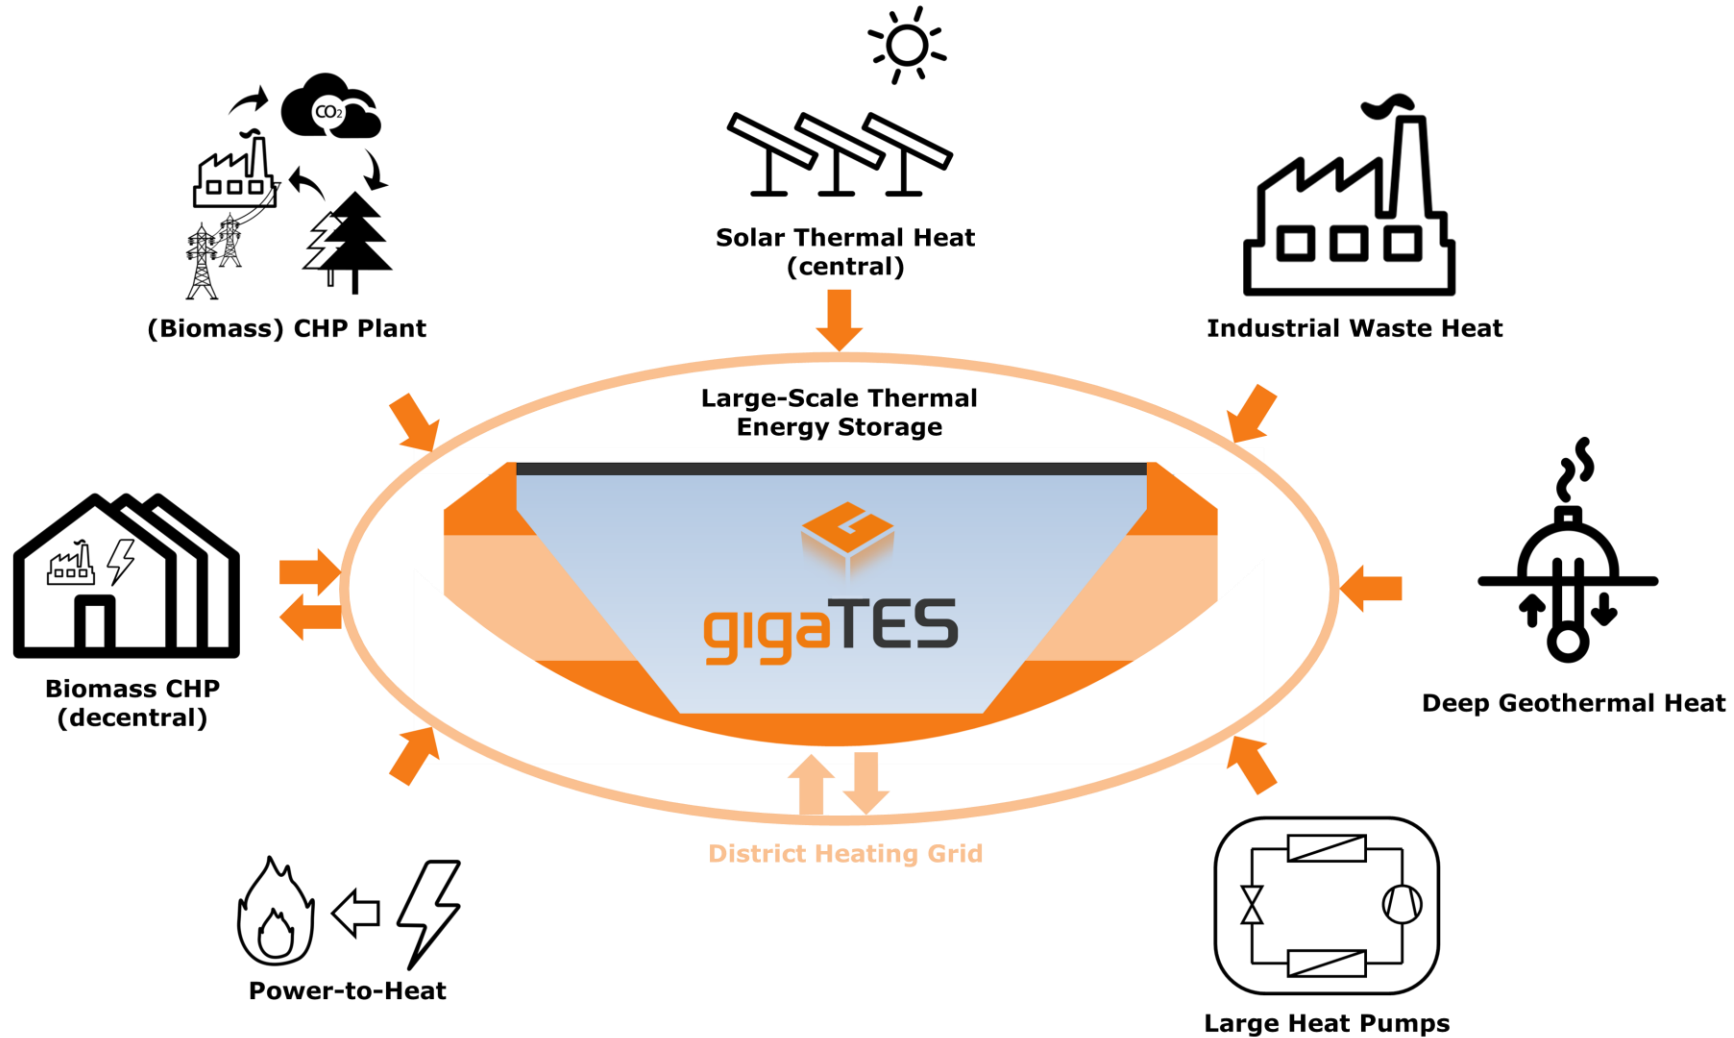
$CO_2$

(Biomass) CHP Plant

Solar Thermal Heat (central)

Industrial Waste Heat

Large-Scale Thermal Energy Storage

gigaTES

Biomass CHP (decentral)

Deep Geothermal Heat

District Heating Grid

Power-to-Heat

Large Heat Pumps